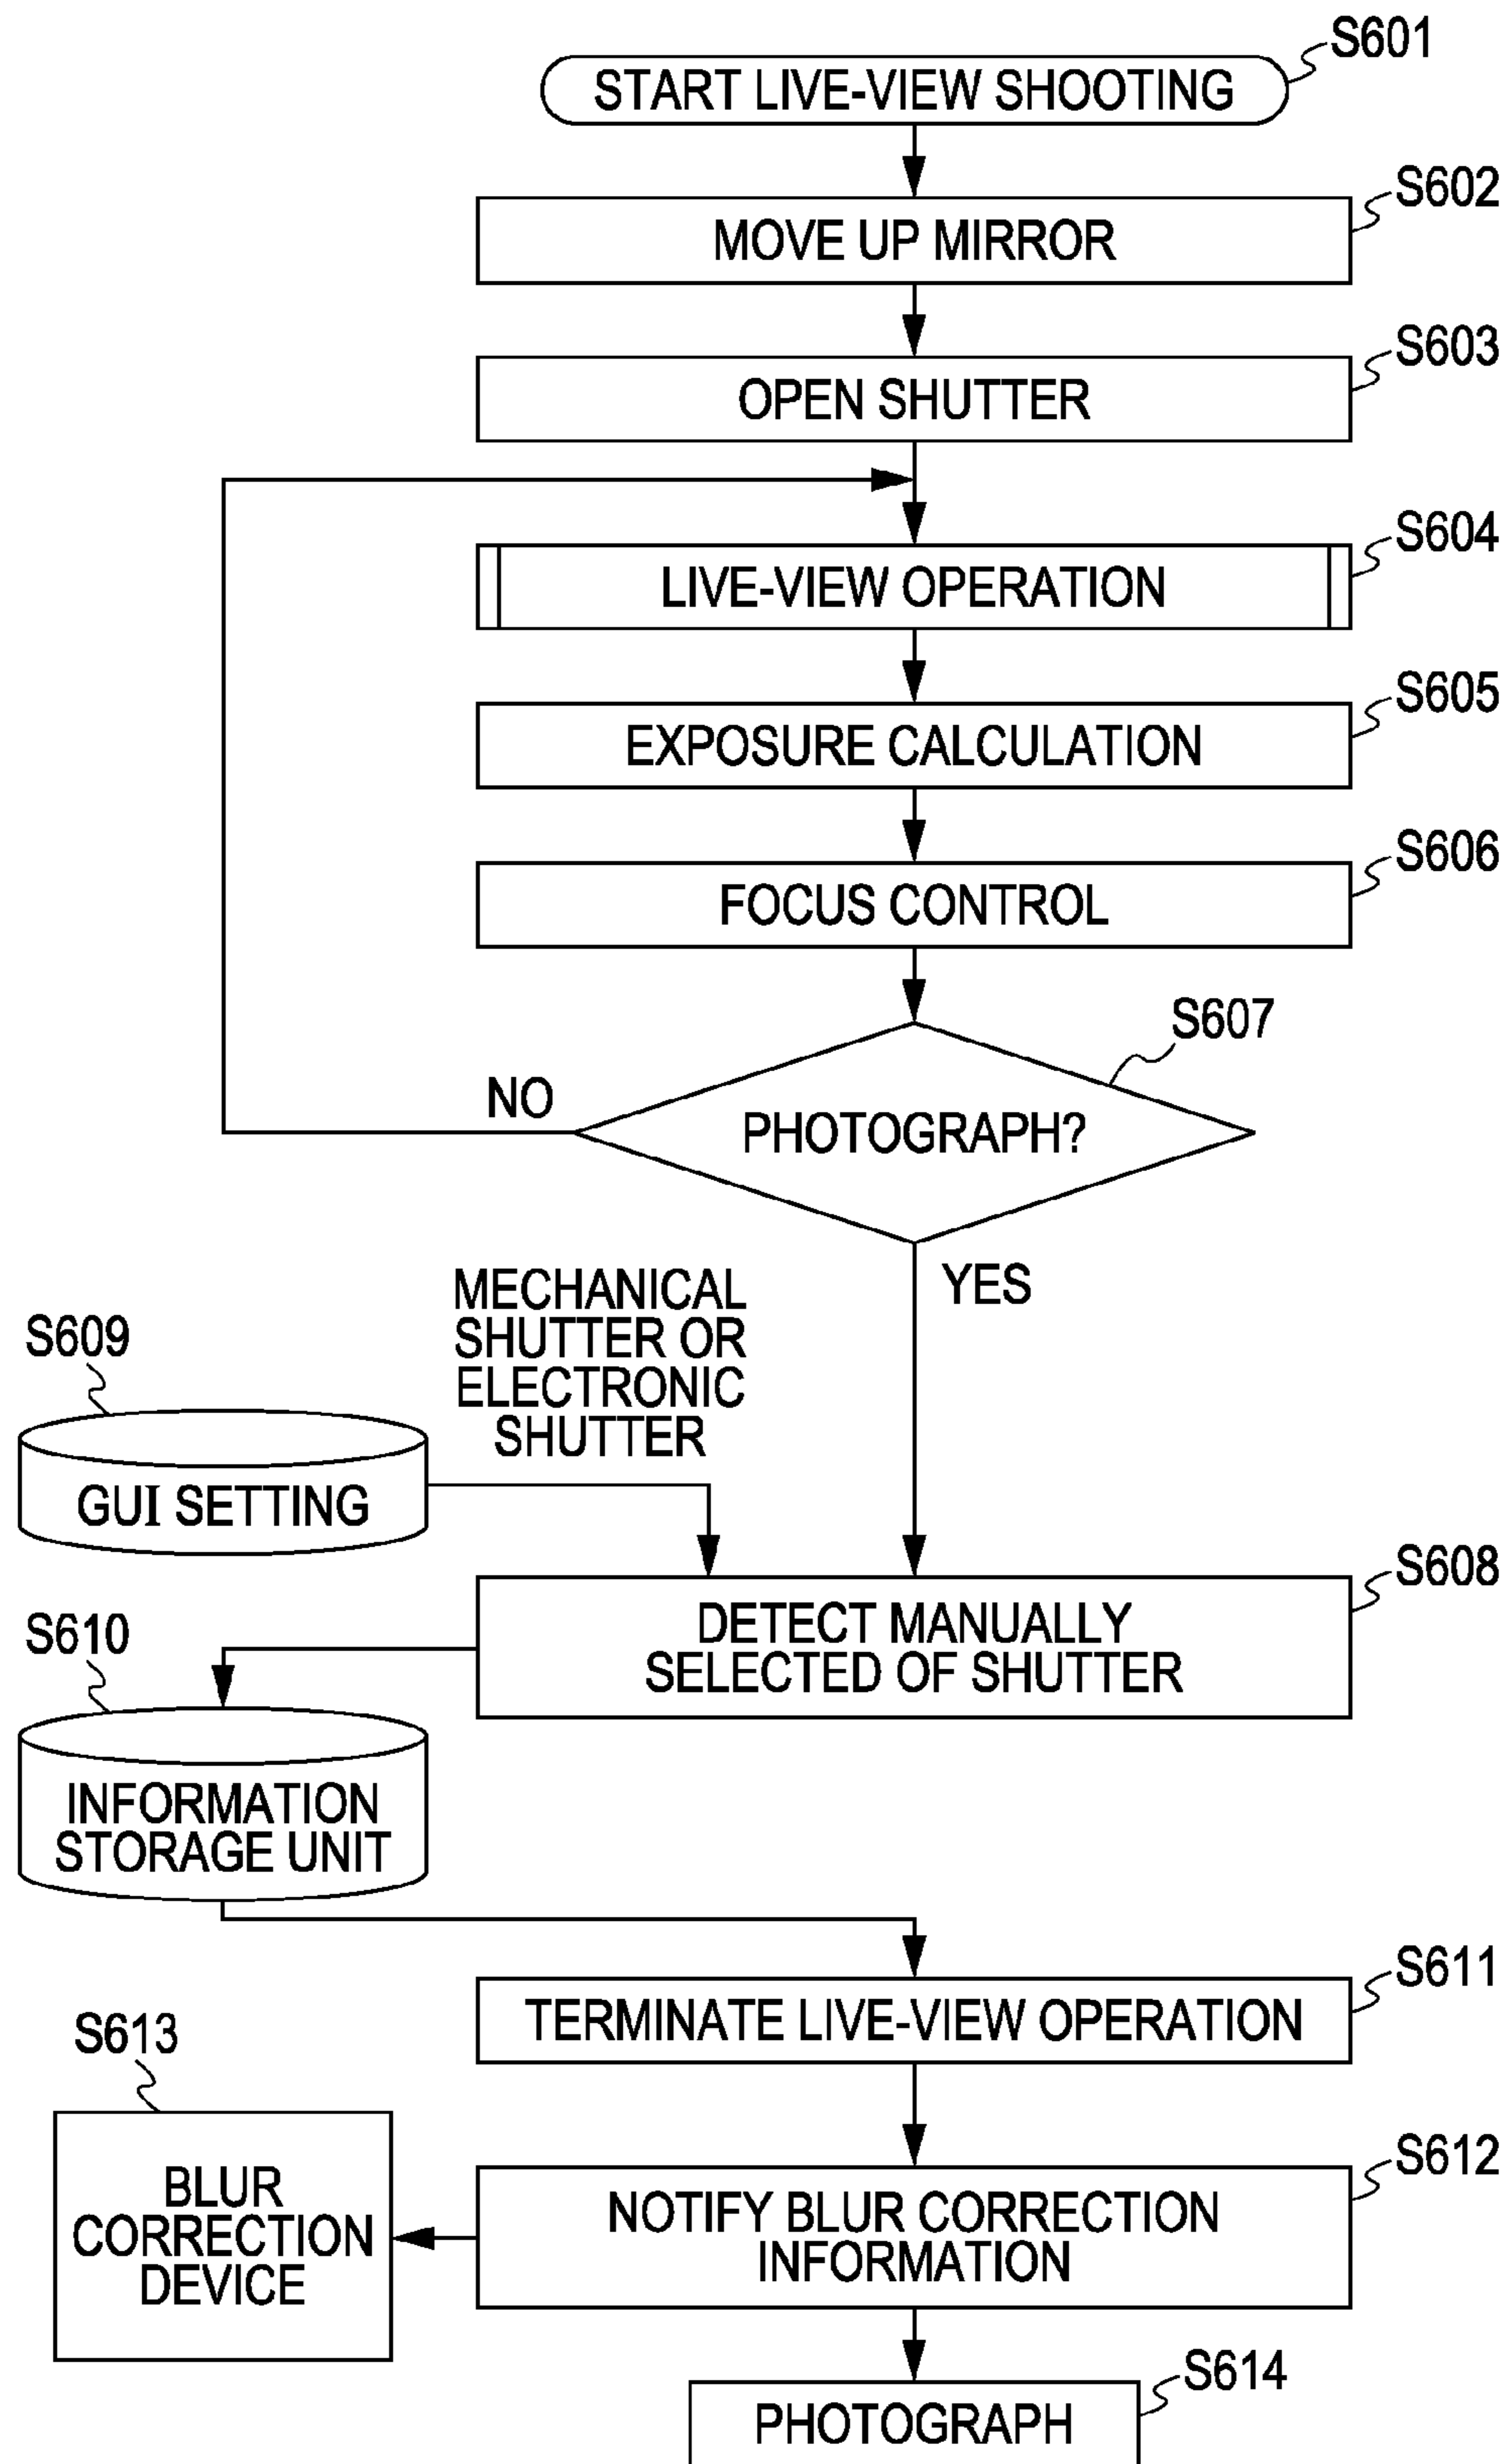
S601
START LIVE-VIEW SHOOTING

S602
MOVE UP MIRROR

S603
OPEN SHUTTER

S604
LIVE-VIEW OPERATION

S605
EXPOSURE CALCULATION

S606
FOCUS CONTROL

S607
PHOTOGRAPH?

NO

YES

S609
GUI SETTING

MECHANICAL SHUTTER OR ELECTRONIC SHUTTER

S608
DETECT MANUALLY SELECTED OF SHUTTER

S610
INFORMATION STORAGE UNIT

S611
TERMINATE LIVE-VIEW OPERATION

S613
BLUR CORRECTION DEVICE

S612
NOTIFY BLUR CORRECTION INFORMATION

S614
PHOTOGRAPH